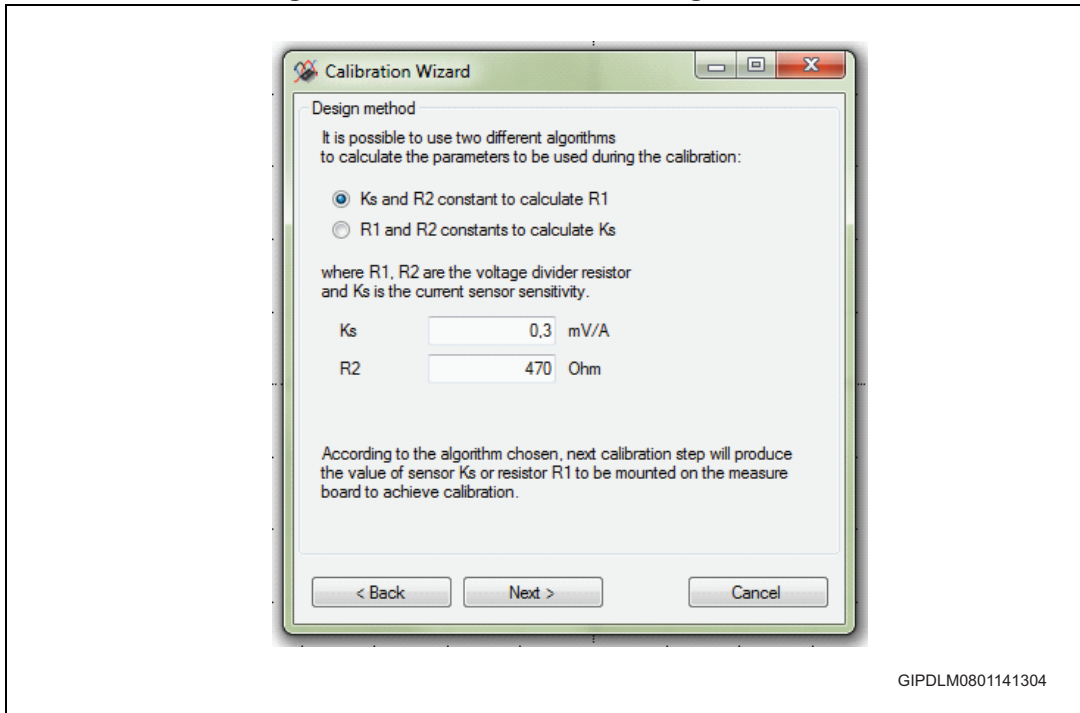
Calibration Wizard

Design method

It is possible to use two different algorithms to calculate the parameters to be used during the calibration:

Ks and R2 constant to calculate R1

R1 and R2 constants to calculate Ks

where R1, R2 are the voltage divider resistor and Ks is the current sensor sensitivity.

Ks 0,3 mV/A

R2 470 Ohm

According to the algorithm chosen, next calibration step will produce the value of sensor Ks or resistor R1 to be mounted on the measure board to achieve calibration.

< Back Next > Cancel

GIPDLM0801141304